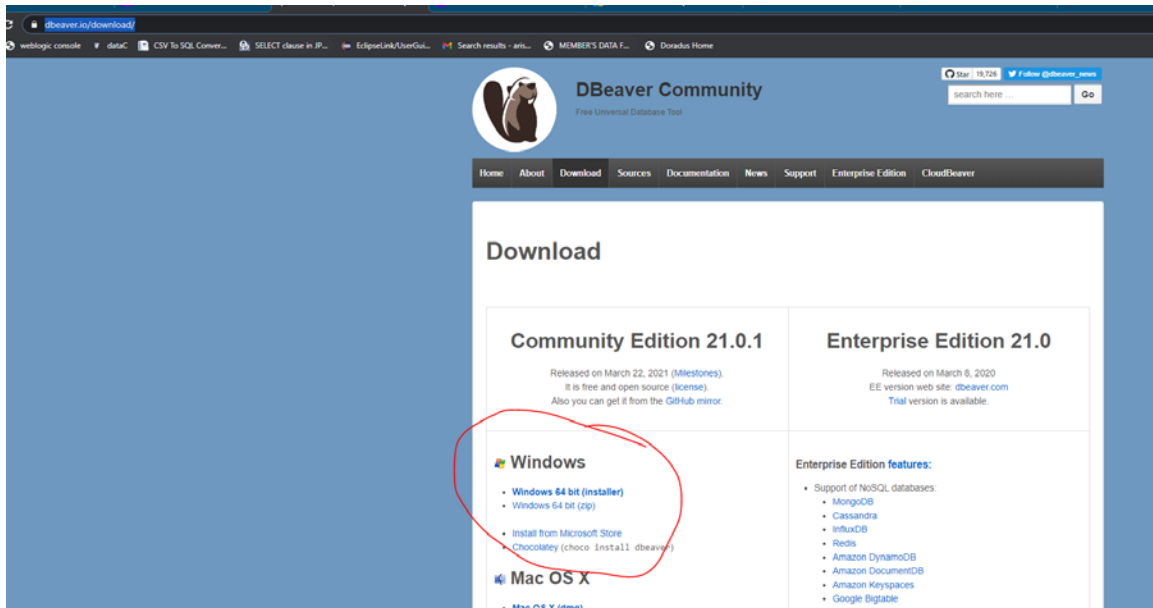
dbeaver.io/download/

weblogic console | dataC | CSV To SQL Conver... | SELECT clause in JP... | EclipseLink/UserGui... | Search results - aris... | MEMBER'S DATA F... | Doradus Home

DBeaver Community
Free Universal Database Tool

Star 19,726 | Follow @dbeaver_news

search here ... | Go

Home | About | Download | Sources | Documentation | News | Support | Enterprise Edition | CloudBeaver

Download

Community Edition 21.0.1

Released on March 22, 2021 (Milestones).
It is free and open source (license).
Also you can get it from the GitHub mirror.

Enterprise Edition 21.0

Released on March 8, 2020
EE version web site: dbeaver.com
Trial version is available.

Windows

- Windows 64 bit (installer)
- Windows 64 bit (zip)

- Install from Microsoft Store
- Chocolatey (choco install dbeaver)

Mac OS X

- Mac OS X (dmg)

Enterprise Edition features:

- Support of NoSQL databases:
 - MongoDB
 - Cassandra
 - InfluxDB
 - Redis
 - Amazon DynamoDB
 - Amazon DocumentDB
 - Amazon Keyspaces
 - Google Bigtable